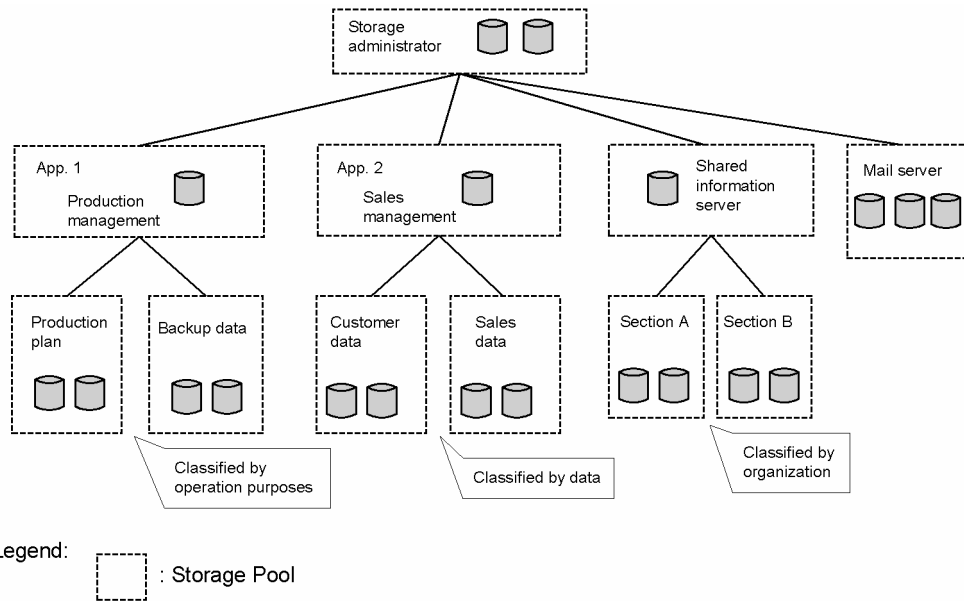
Storage administrator

App. 1
Production management

App. 2
Sales management

Shared information server

Mail server

Production plan

Backup data

Customer data

Sales data

Section A

Section B

Classified by operation purposes

Classified by data

Classified by organization

Legend:
: Storage Pool